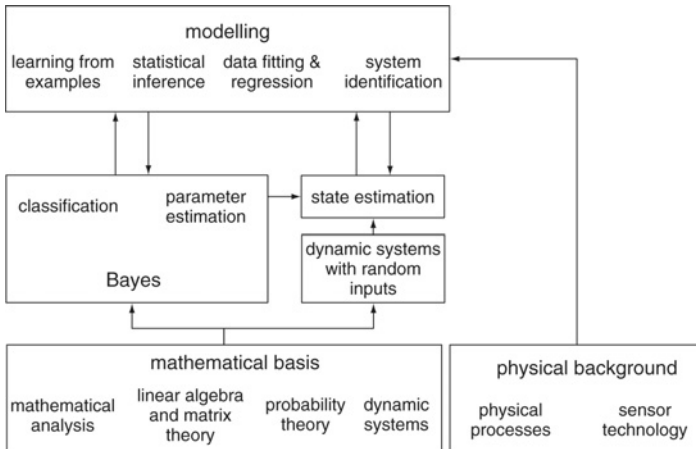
modelling

learning from examples

statistical inference

data fitting & regression

system identification

classification

parameter estimation

Bayes

state estimation

dynamic systems with random inputs

mathematical basis

mathematical analysis

linear algebra and matrix theory

probability theory

dynamic systems

physical background

physical processes

sensor technology